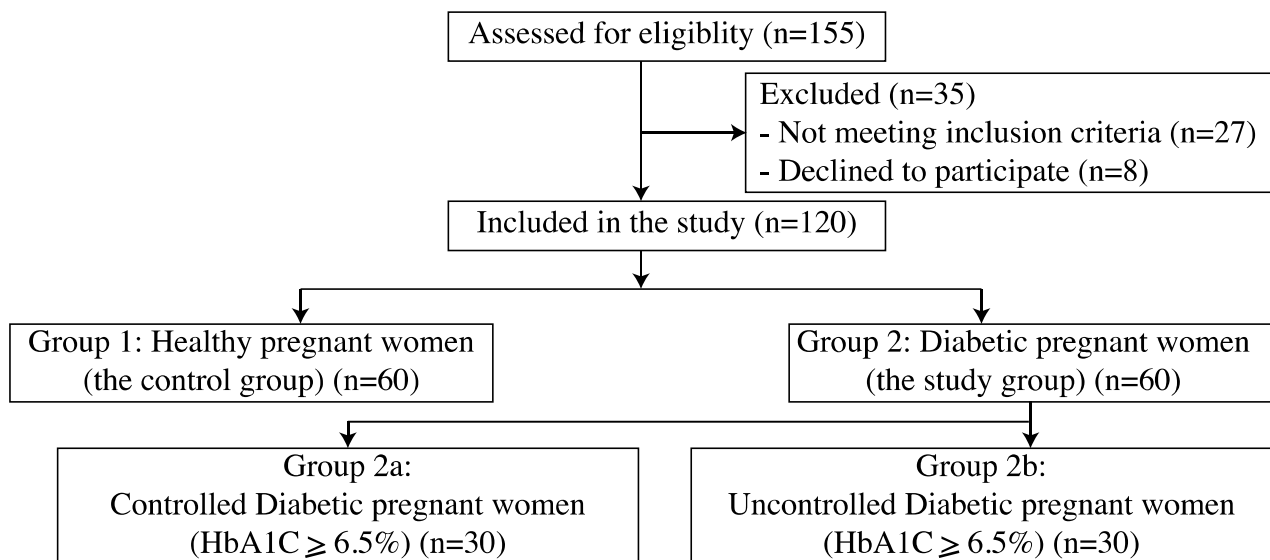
Assessed for eligiblity (n=155)

Excluded (n=35)
- Not meeting inclusion criteria (n=27)
- Declined to participate (n=8)

Included in the study (n=120)

Group 1: Healthy pregnant women (the control group) (n=60)

Group 2: Diabetic pregnant women (the study group) (n=60)

Group 2a:
Controlled Diabetic pregnant women
(HbA1C $\geqslant$ 6.5%) (n=30)

Group 2b:
Uncontrolled Diabetic pregnant women
(HbA1C $\geqslant$ 6.5%) (n=30)